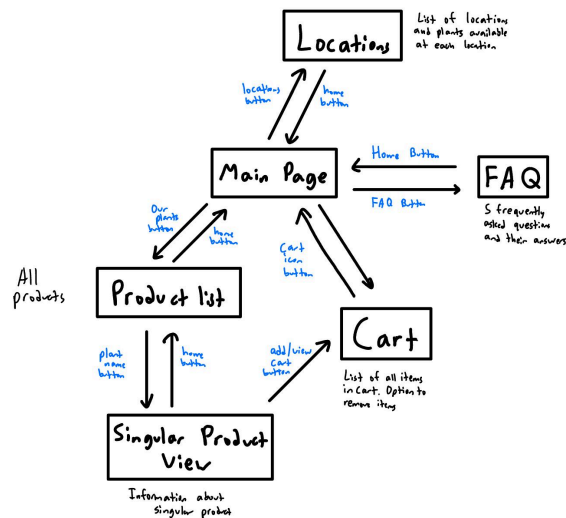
Locations

List of locations and plants available at each location

locations button

home button

Main Page

Home Button

FAQ

FAQ Button

5 frequently asked questions and their answers

Our plants button

home button

Cart icon button

All products

Product list

Cart

plant name button

home button

add/view cart button

List of all items in cart. Option to remove items

Singular Product View

Information about singular product